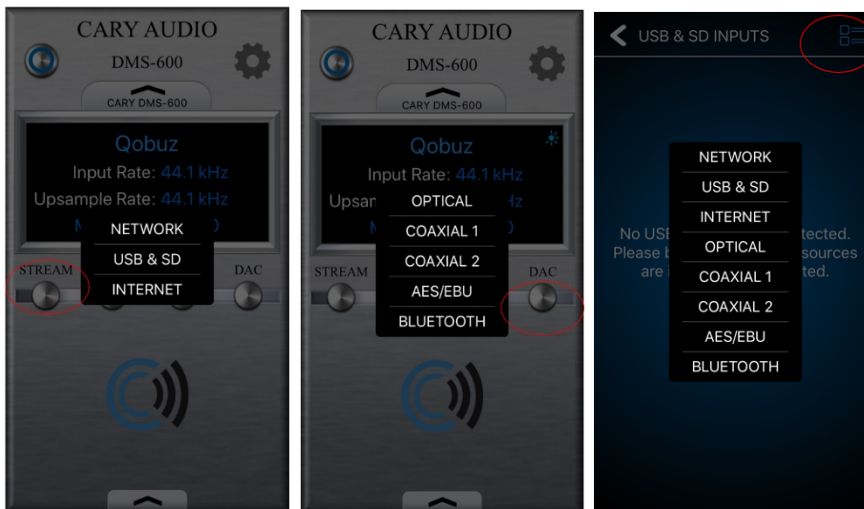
CARY AUDIO
DMS-600
CARY DMS-600
Qobuz
Input Rate: 44.1 kHz
Upsample Rate: 44.1 kHz
M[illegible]
NETWORK
USB & SD
INTERNET
STREAM
DAC

CARY AUDIO
DMS-600
CARY DMS-600
Qobuz
Input Rate: 44.1 kHz
Upsam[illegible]
OPTICAL
COAXIAL 1
COAXIAL 2
AES/EBU
BLUETOOTH
STREAM
DAC

USB & SD INPUTS
No USB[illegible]tected.
Please b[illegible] sources
are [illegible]ted.
NETWORK
USB & SD
INTERNET
OPTICAL
COAXIAL 1
COAXIAL 2
AES/EBU
BLUETOOTH